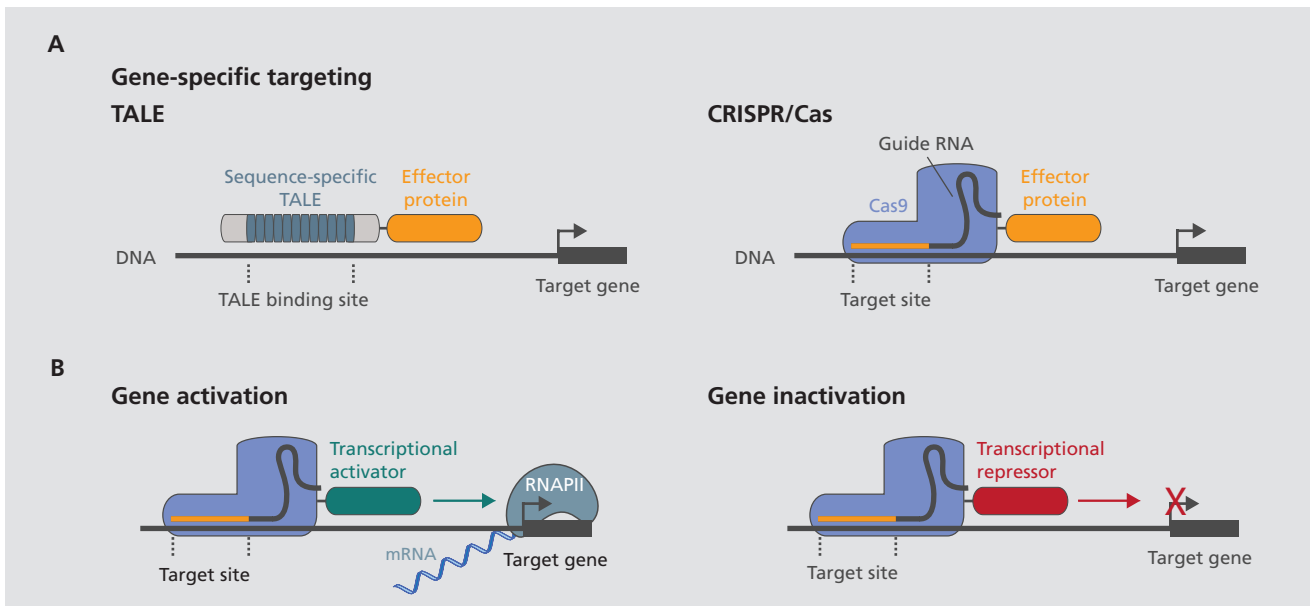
A

Gene-specific targeting

TALE

Sequence-specific TALE

Effector protein

DNA

TALE binding site

Target gene

CRISPR/Cas

Guide RNA

Cas9

Effector protein

DNA

Target site

Target gene

B

Gene activation

Transcriptional activator

RNAPII

mRNA

Target site

Target gene

Gene inactivation

Transcriptional repressor

X

Target site

Target gene